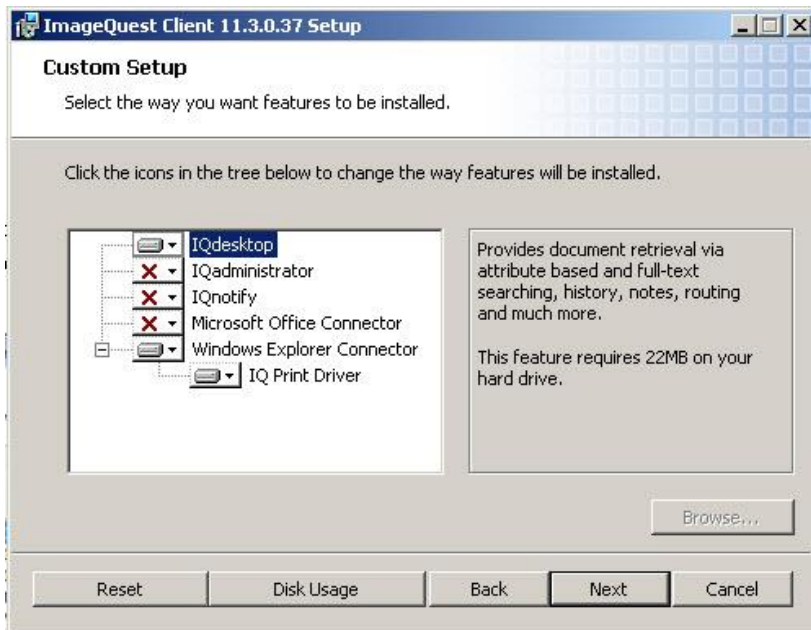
ImageQuest Client 11.3.0.37 Setup

Custom Setup

Select the way you want features to be installed.

Click the icons in the tree below to change the way features will be installed.

IQdesktop
IQadministrator
IQnotify
Microsoft Office Connector
Windows Explorer Connector
IQ Print Driver

Provides document retrieval via attribute based and full-text searching, history, notes, routing and much more.

This feature requires 22MB on your hard drive.

Browse...

Reset
Disk Usage
Back
Next
Cancel